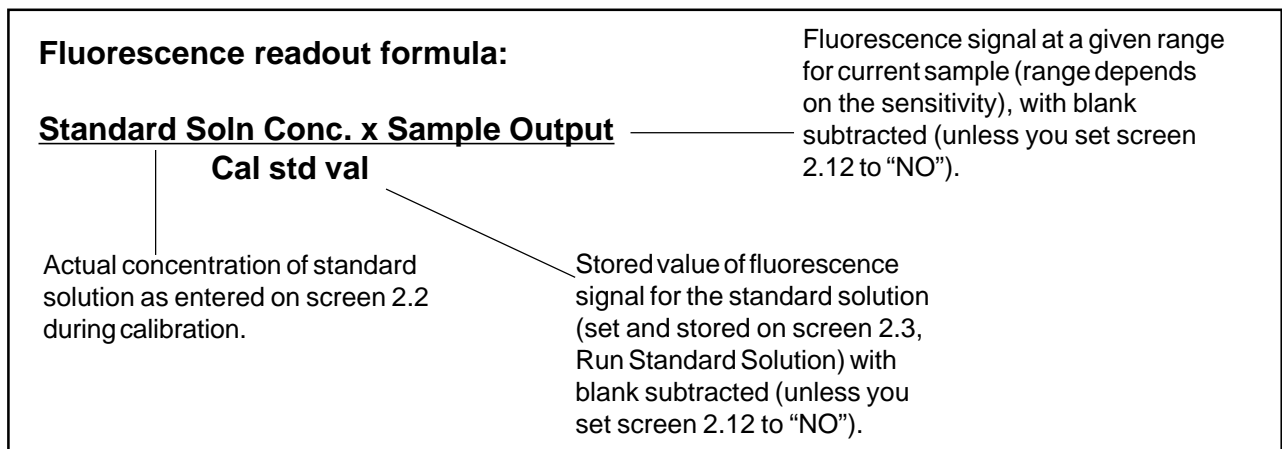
**Fluorescence readout formula:**

Fluorescence signal at a given range for current sample (range depends on the sensitivity), with blank subtracted (unless you set screen 2.12 to "NO").

**Standard Soln Conc. x Sample Output**
**Cal std val**

Actual concentration of standard solution as entered on screen 2.2 during calibration.

Stored value of fluorescence signal for the standard solution (set and stored on screen 2.3, Run Standard Solution) with blank subtracted (unless you set screen 2.12 to "NO").